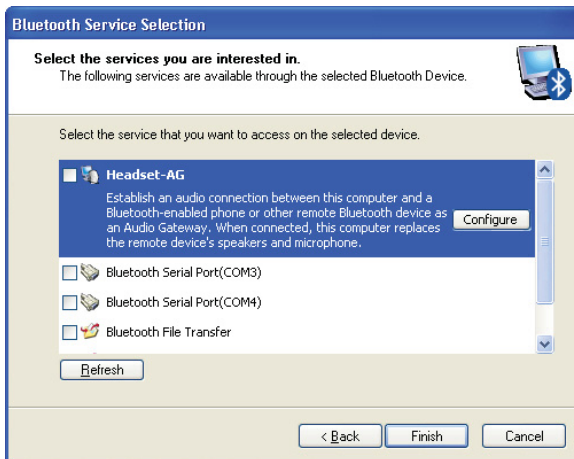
Bluetooth Service Selection

Select the services you are interested in.
The following services are available through the selected Bluetooth Device.

Select the service that you want to access on the selected device.

Headset-AG
Establish an audio connection between this computer and a Bluetooth-enabled phone or other remote Bluetooth device as an Audio Gateway. When connected, this computer replaces the remote device's speakers and microphone.

Configure

Bluetooth Serial Port(COM3)

Bluetooth Serial Port(COM4)

Bluetooth File Transfer

Refresh

< Back

Finish

Cancel